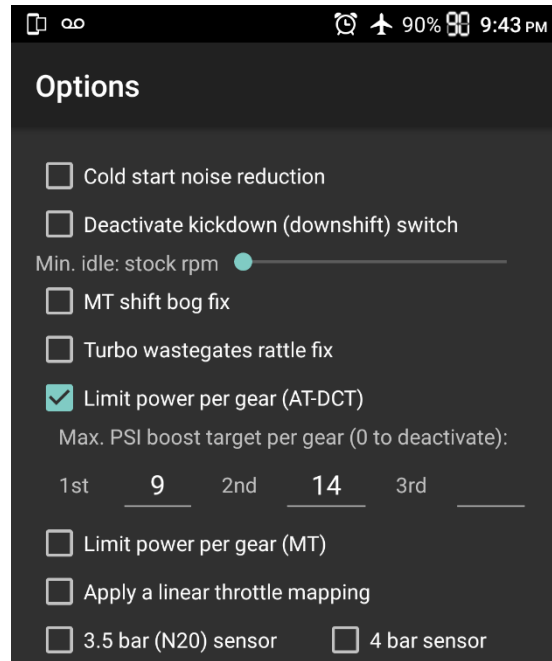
90% 9:43 PM

Options

Cold start noise reduction

Deactivate kickdown (downshift) switch

Min. idle: stock rpm

MT shift bog fix

Turbo wastegates rattle fix

Limit power per gear (AT-DCT)

Max. PSI boost target per gear (0 to deactivate):

1st 9 2nd 14 3rd

Limit power per gear (MT)

Apply a linear throttle mapping

3.5 bar (N20) sensor 4 bar sensor